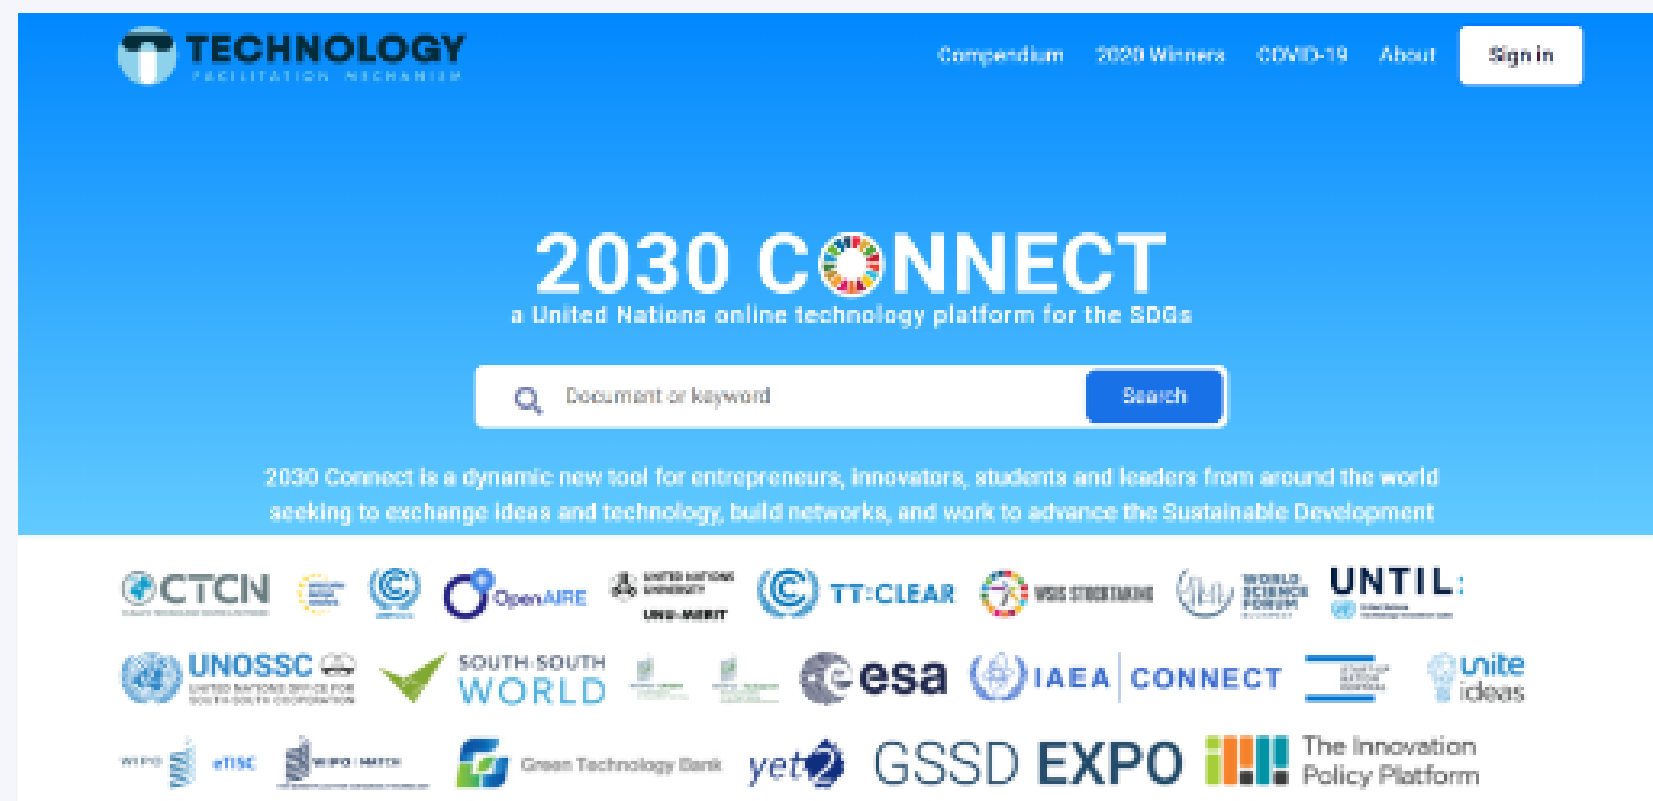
TECHNOLOGY
FACILITATION MECHANISM

Compendium 2020 Winners COVID-19 About Sign in

2030 CONNECT
a United Nations online technology platform for the SDGs

Document or keyword
Search

2030 Connect is a dynamic new tool for entrepreneurs, innovators, students and leaders from around the world seeking to exchange ideas and technology, build networks, and work to advance the Sustainable Development

CTCN
OpenAIRE
UNU-MERIT
TT:CLEAR
WSIS STOCKTAKING
WORLD SCIENCE FORUM
UNTIL
UNOSSC
UNITED NATIONS OFFICE FOR SOUTH-SOUTH COOPERATION
SOUTH-SOUTH WORLD
esa
IAEA CONNECT
unite ideas
WIPO
eTISC
WIPO GREEN
Green Technology Bank
yet2
GSSD EXPO
The Innovation Policy Platform